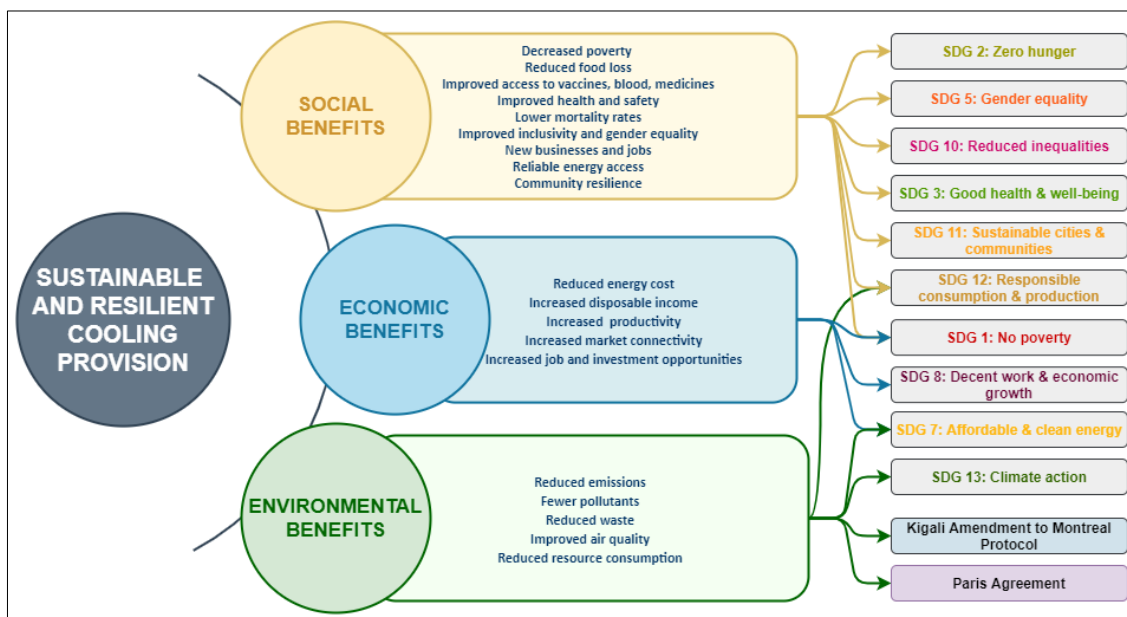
SUSTAINABLE AND RESILIENT COOLING PROVISION

SOCIAL BENEFITS

Decreased poverty
Reduced food loss
Improved access to vaccines, blood, medicines
Improved health and safety
Lower mortality rates
Improved inclusivity and gender equality
New businesses and jobs
Reliable energy access
Community resilience

ECONOMIC BENEFITS

Reduced energy cost
Increased disposable income
Increased productivity
Increased market connectivity
Increased job and investment opportunities

ENVIRONMENTAL BENEFITS

Reduced emissions
Fewer pollutants
Reduced waste
Improved air quality
Reduced resource consumption

SDG 2: Zero hunger
SDG 5: Gender equality
SDG 10: Reduced inequalities
SDG 3: Good health & well-being
SDG 11: Sustainable cities & communities
SDG 12: Responsible consumption & production
SDG 1: No poverty
SDG 8: Decent work & economic growth
SDG 7: Affordable & clean energy
SDG 13: Climate action
Kigali Amendment to Montreal Protocol
Paris Agreement